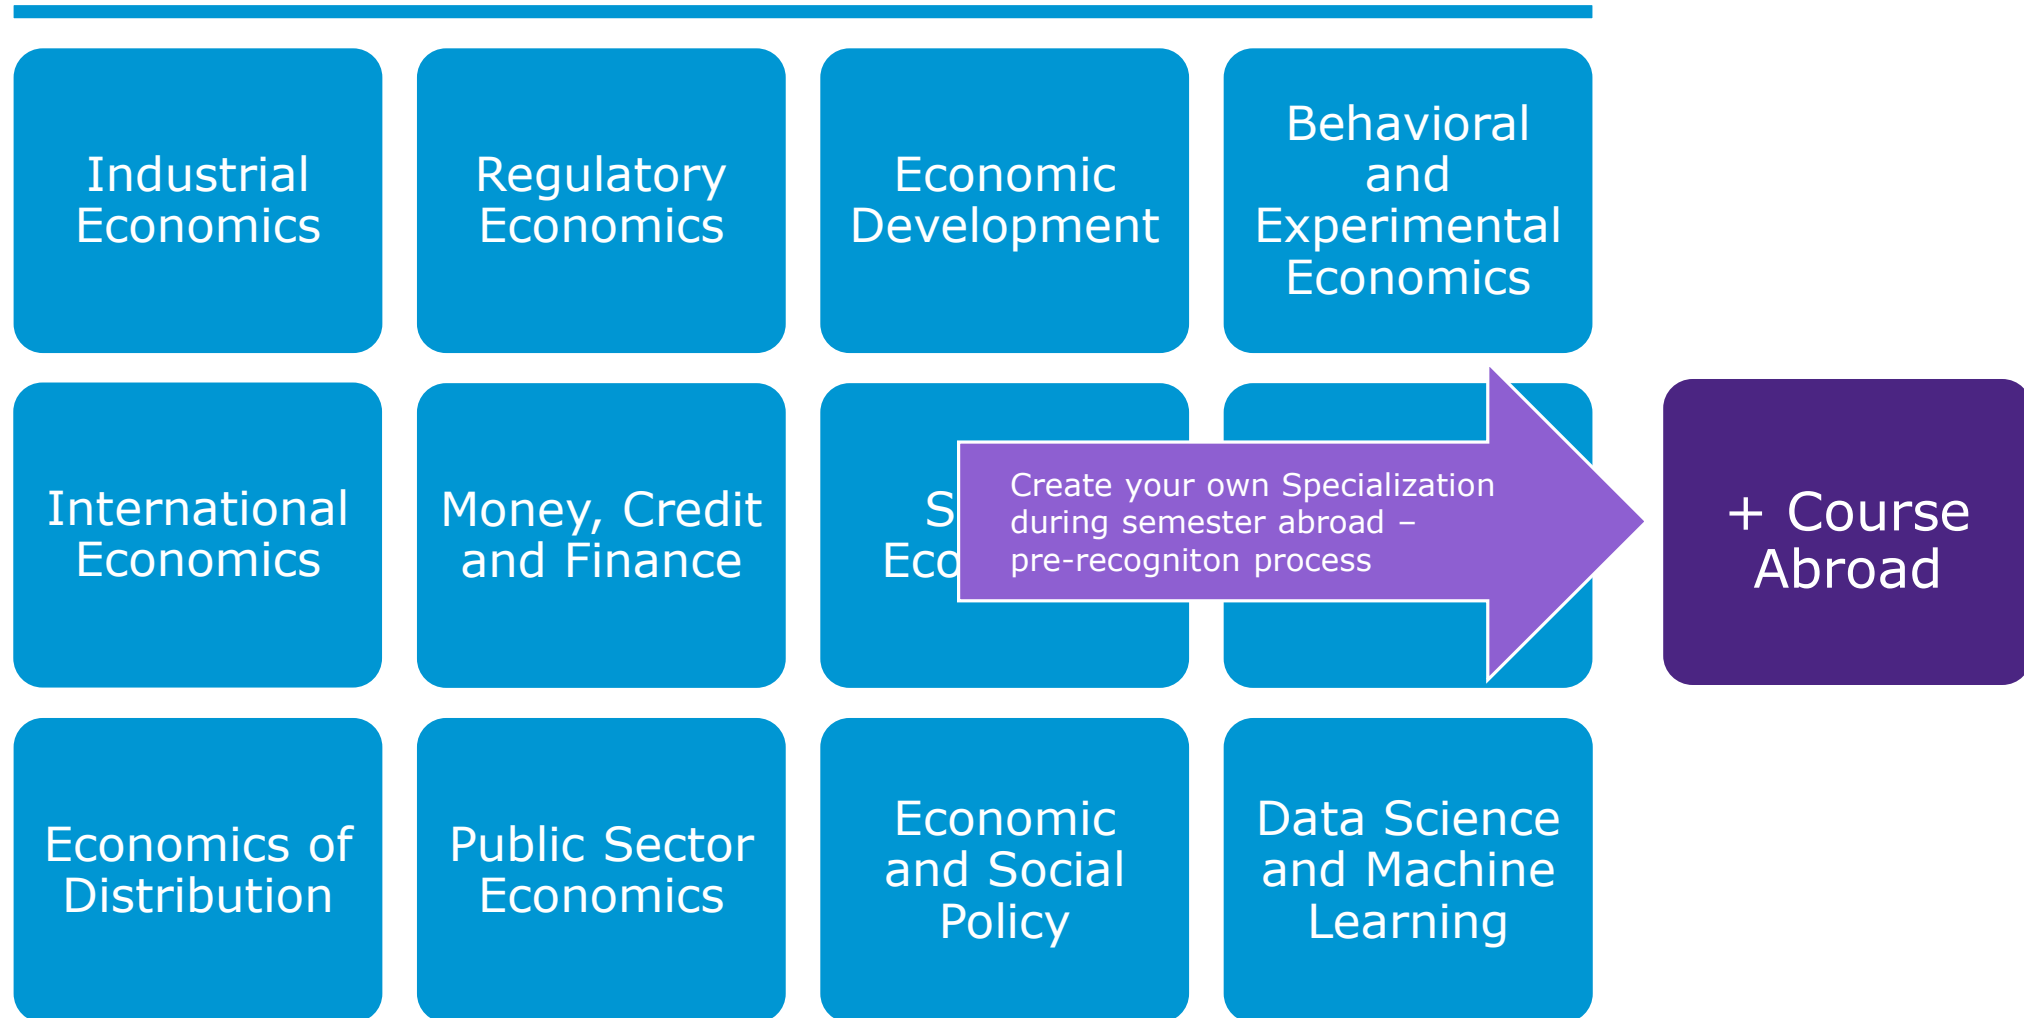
Industrial Economics

Regulatory Economics

Economic Development

Behavioral and Experimental Economics

International Economics

Money, Credit and Finance

S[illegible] Eco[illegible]

Create your own Specialization during semester abroad – pre-recogniton process

+ Course Abroad

Economics of Distribution

Public Sector Economics

Economic and Social Policy

Data Science and Machine Learning